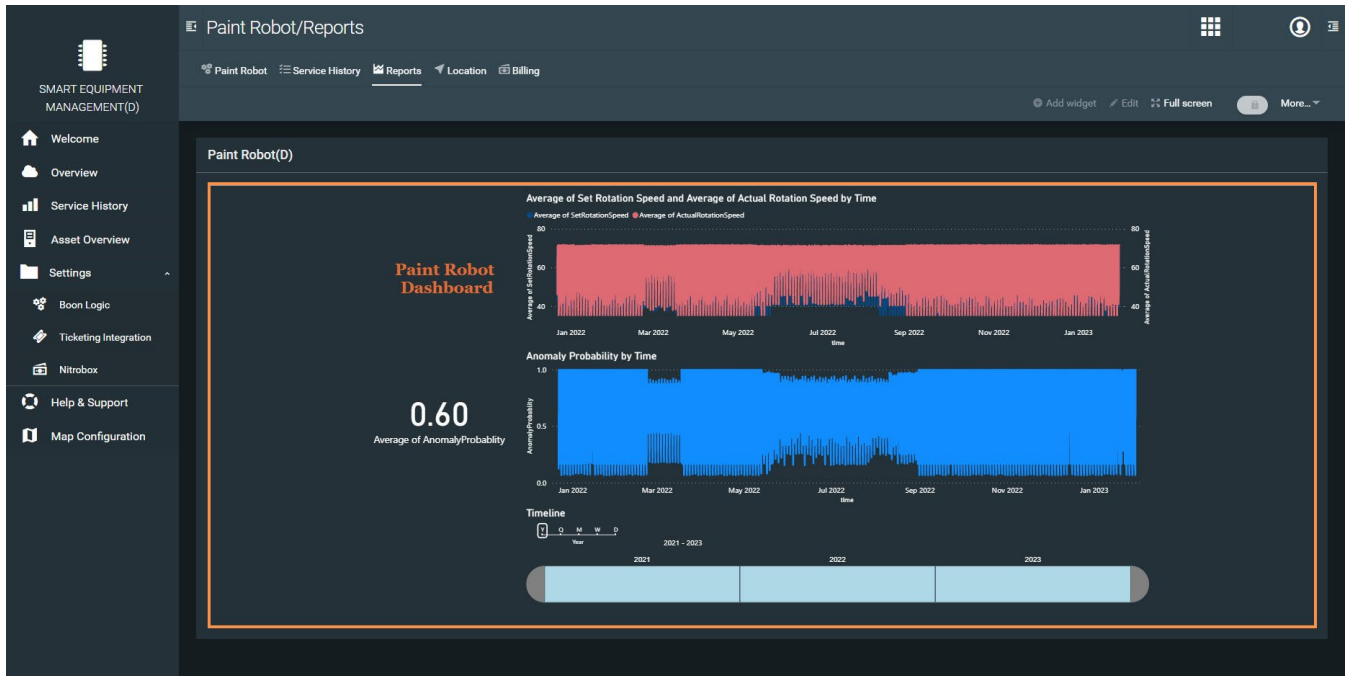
SMART EQUIPMENT MANAGEMENT(D)

Welcome
Overview
Service History
Asset Overview
Settings
Boon Logic
Ticketing Integration
Nitrobox
Help & Support
Map Configuration

Paint Robot/Reports

Paint Robot Service History Reports Location Billing

Add widget Edit Full screen More...

Paint Robot(D)

Paint Robot Dashboard

Average of Set Rotation Speed and Average of Actual Rotation Speed by Time

Average of SetRotationSpeed Average of ActualRotationSpeed

80
60
40
Average of SetRotationSpeed
80
60
40
Average of ActualRotationSpeed
Jan 2022 Mar 2022 May 2022 Jul 2022 Sep 2022 Nov 2022 Jan 2023
time

Anomaly Probability by Time

1.0
0.5
0.0
AnomalyProbability
Jan 2022 Mar 2022 May 2022 Jul 2022 Sep 2022 Nov 2022 Jan 2023
time

0.60
Average of AnomalyProbablity

Timeline
Y Q M W D
Year
2021 - 2023
2021 2022 2023